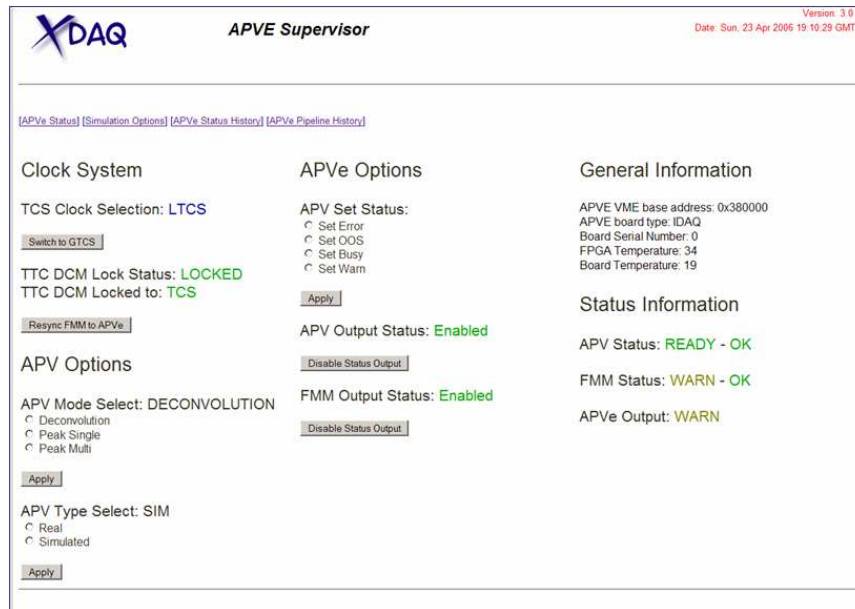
XDAQ

APVE Supervisor

Version: 3.0
Date: Sun, 23 Apr 2006 19:10:29 GMT

[APVe Status] [Simulation Options] [APVe Status History] [APVe Pipeline History]

Clock System

TCS Clock Selection: LTCS

Switch to GTCS

TTC DCM Lock Status: LOCKED
TTC DCM Locked to: TCS

Resync FMM to APVe

APV Options

APV Mode Select: DECONVOLUTION
Deconvolution
Peak Single
Peak Multi

Apply

APV Type Select: SIM
Real
Simulated

Apply

APVe Options

APV Set Status:
Set Error
Set OOS
Set Busy
Set Warn

Apply

APV Output Status: Enabled

Disable Status Output

FMM Output Status: Enabled

Disable Status Output

General Information

APVE VME base address: 0x380000
APVE board type: IDAQ
Board Serial Number: 0
FPGA Temperature: 34
Board Temperature: 19

Status Information

APV Status: READY - OK

FMM Status: WARN - OK

APVe Output: WARN